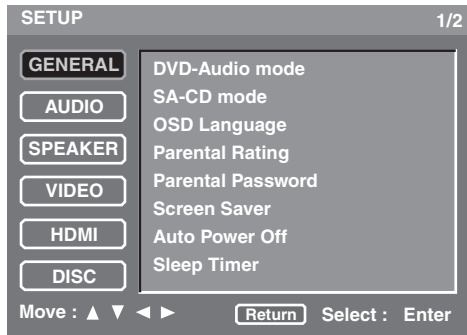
SETUP 1/2

GENERAL
AUDIO
SPEAKER
VIDEO
HDMI
DISC

DVD-Audio mode
SA-CD mode
OSD Language
Parental Rating
Parental Password
Screen Saver
Auto Power Off
Sleep Timer

Move : ▲ ▼ ◄ ► Return Select : Enter